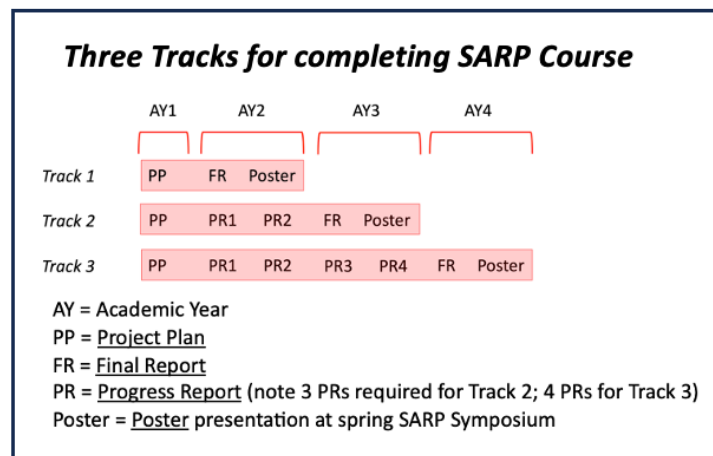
Three Tracks for completing SARP Course

AY1 AY2 AY3 AY4

Track 1 PP FR Poster

Track 2 PP PR1 PR2 FR Poster

Track 3 PP PR1 PR2 PR3 PR4 FR Poster

AY = Academic Year
PP = Project Plan
FR = Final Report
PR = Progress Report (note 3 PRs required for Track 2; 4 PRs for Track 3)
Poster = Poster presentation at spring SARP Symposium